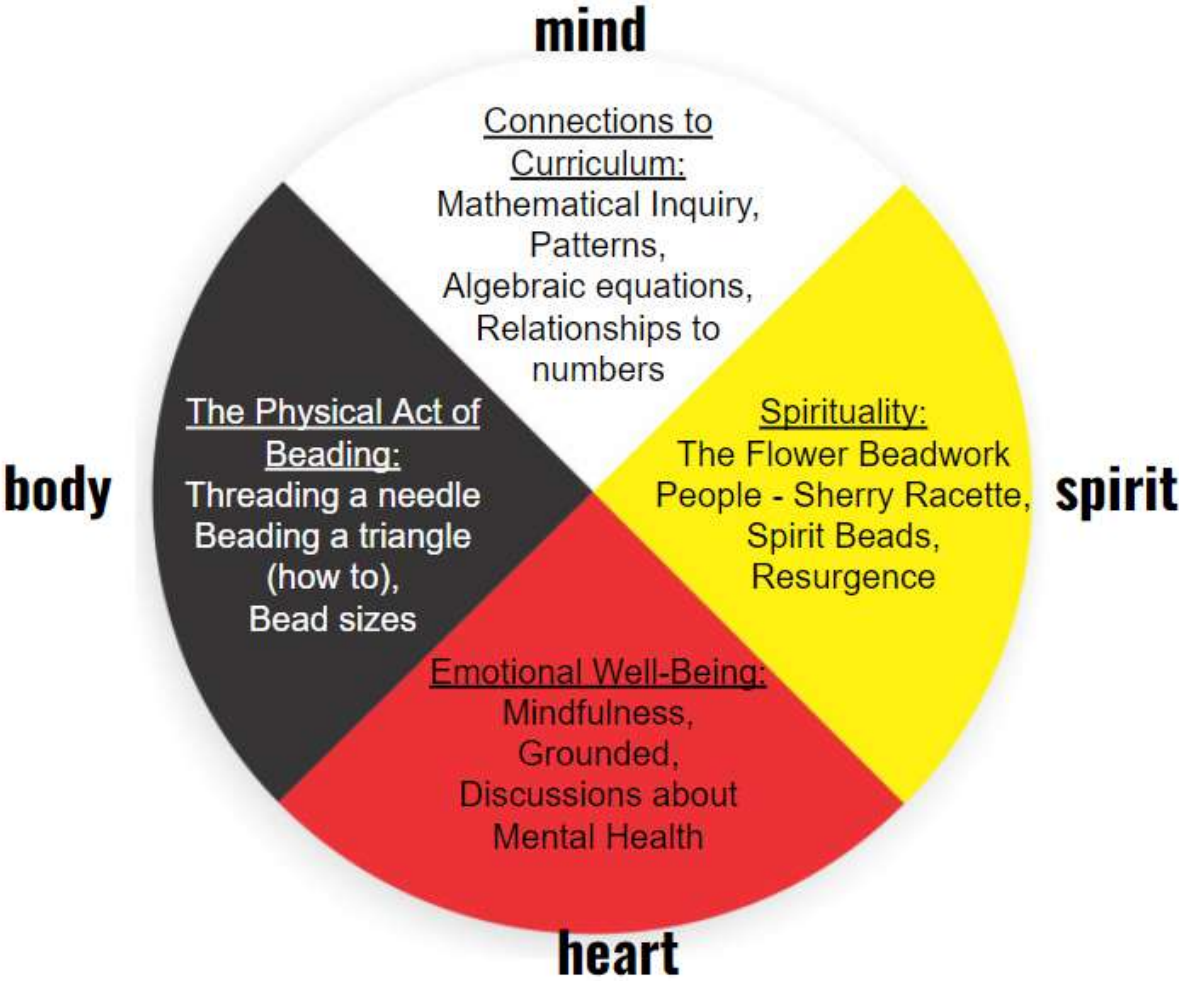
mind

Connections to Curriculum:
Mathematical Inquiry, Patterns, Algebraic equations, Relationships to numbers

body

The Physical Act of Beading:
Threading a needle
Beading a triangle (how to),
Bead sizes

Spirituality:
The Flower Beadwork People - Sherry Racette,
Spirit Beads,
Resurgence

spirit

Emotional Well-Being:
Mindfulness,
Grounded,
Discussions about Mental Health

heart